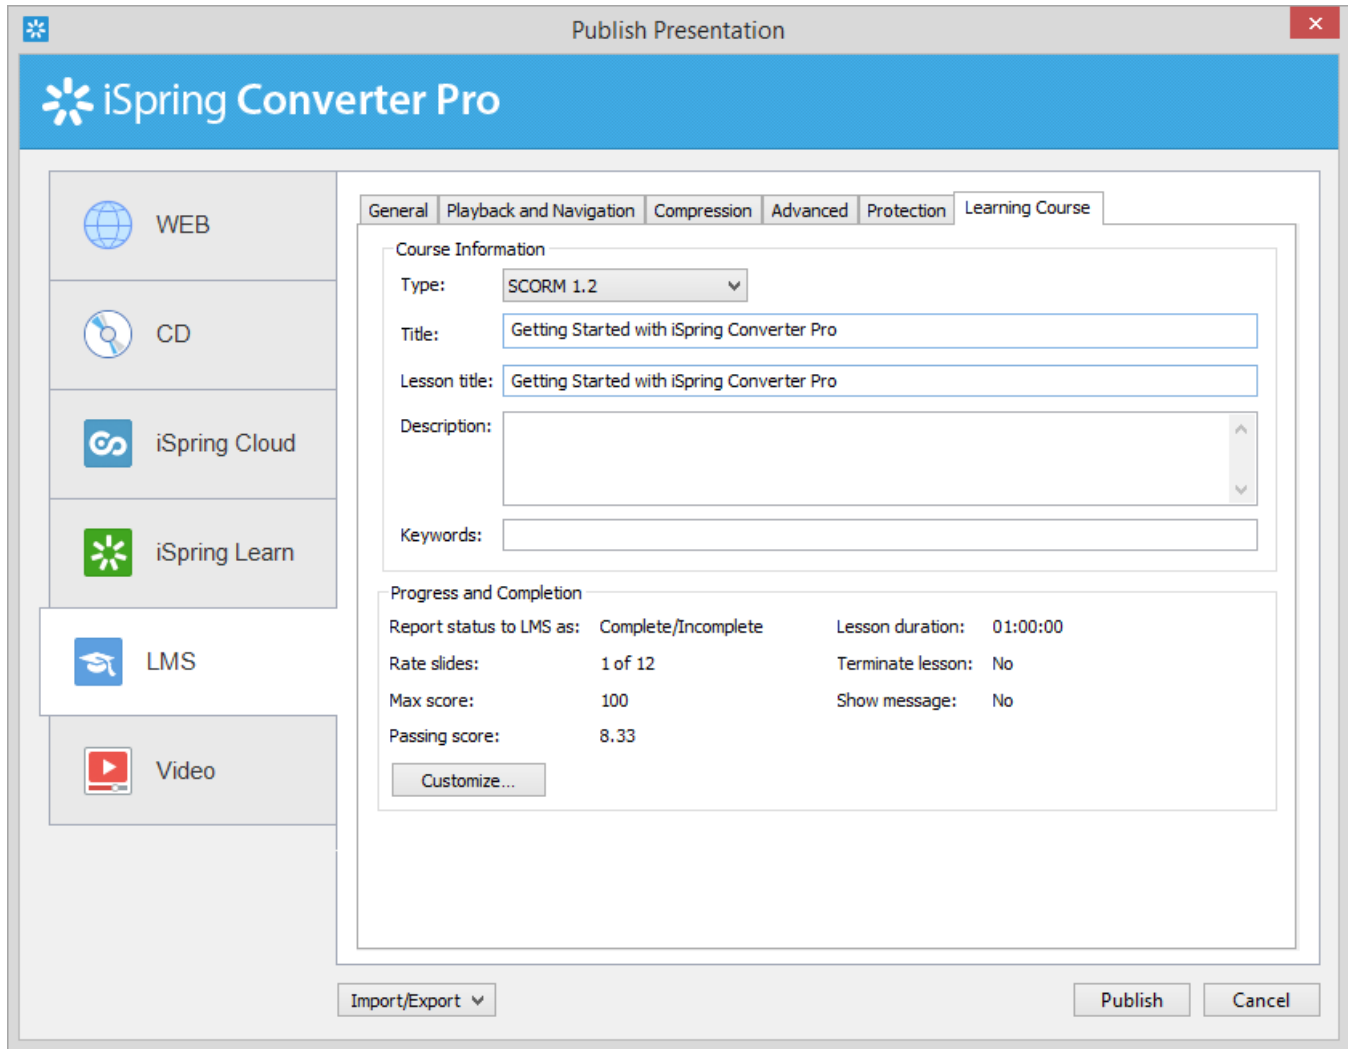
Publish Presentation

iSpring Converter Pro

WEB

CD

iSpring Cloud

iSpring Learn

LMS

Video

General | Playback and Navigation | Compression | Advanced | Protection | Learning Course

Course Information

Type: SCORM 1.2

Title: Getting Started with iSpring Converter Pro

Lesson title: Getting Started with iSpring Converter Pro

Description:

Keywords:

Progress and Completion

Report status to LMS as: Complete/Incomplete
Lesson duration: 01:00:00
Rate slides: 1 of 12
Terminate lesson: No
Max score: 100
Show message: No
Passing score: 8.33

Customize...

Import/Export

Publish

Cancel